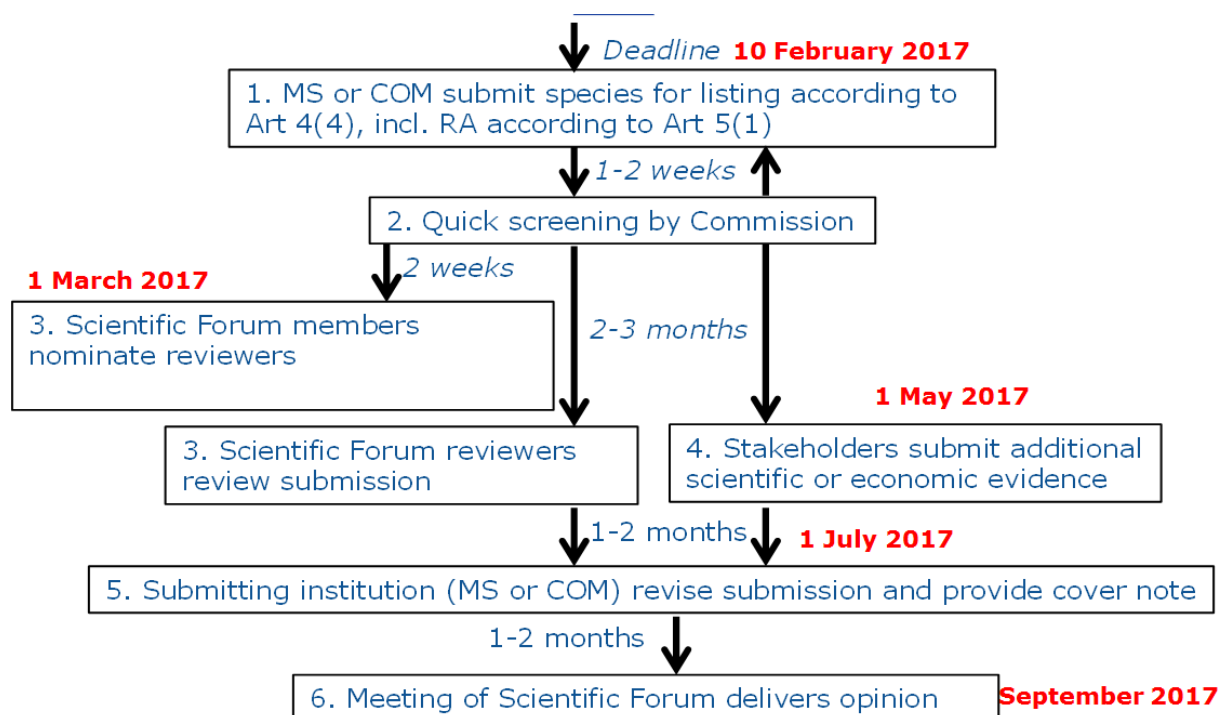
Deadline 10 February 2017

1. MS or COM submit species for listing according to Art 4(4), incl. RA according to Art 5(1)

1-2 weeks

2. Quick screening by Commission

1 March 2017

2 weeks

3. Scientific Forum members nominate reviewers

2-3 months

1 May 2017

3. Scientific Forum reviewers review submission

4. Stakeholders submit additional scientific or economic evidence

1-2 months

1 July 2017

5. Submitting institution (MS or COM) revise submission and provide cover note

1-2 months

6. Meeting of Scientific Forum delivers opinion

September 2017